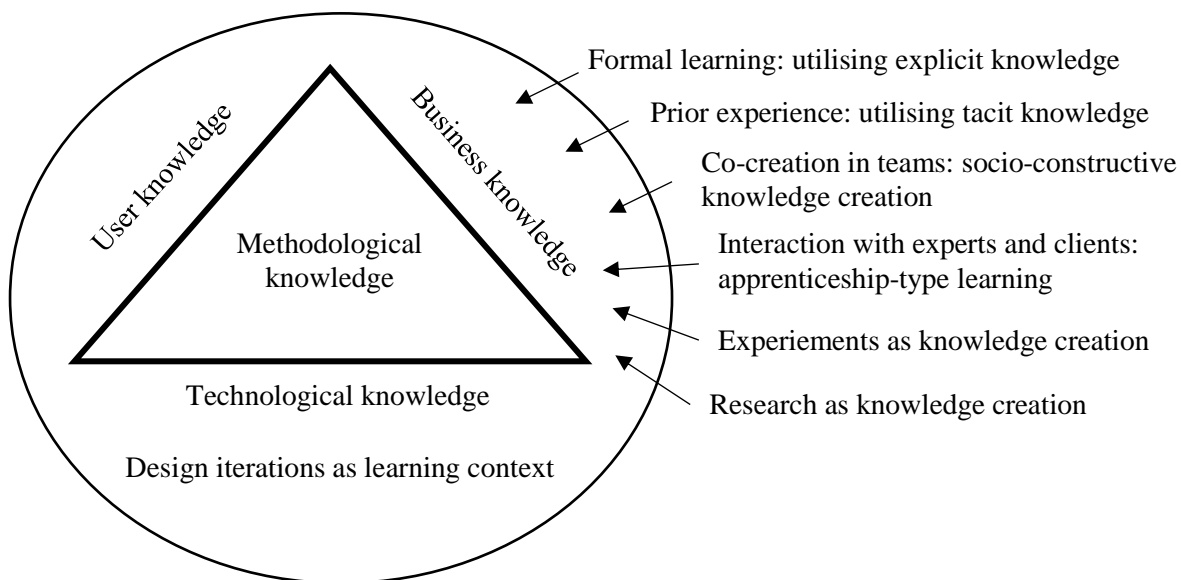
User knowledge

Business knowledge

Methodological knowledge

Technological knowledge

Design iterations as learning context

Formal learning: utilising explicit knowledge

Prior experience: utilising tacit knowledge

Co-creation in teams: socio-constructive knowledge creation

Interaction with experts and clients: apprenticeship-type learning

Experiements as knowledge creation

Research as knowledge creation